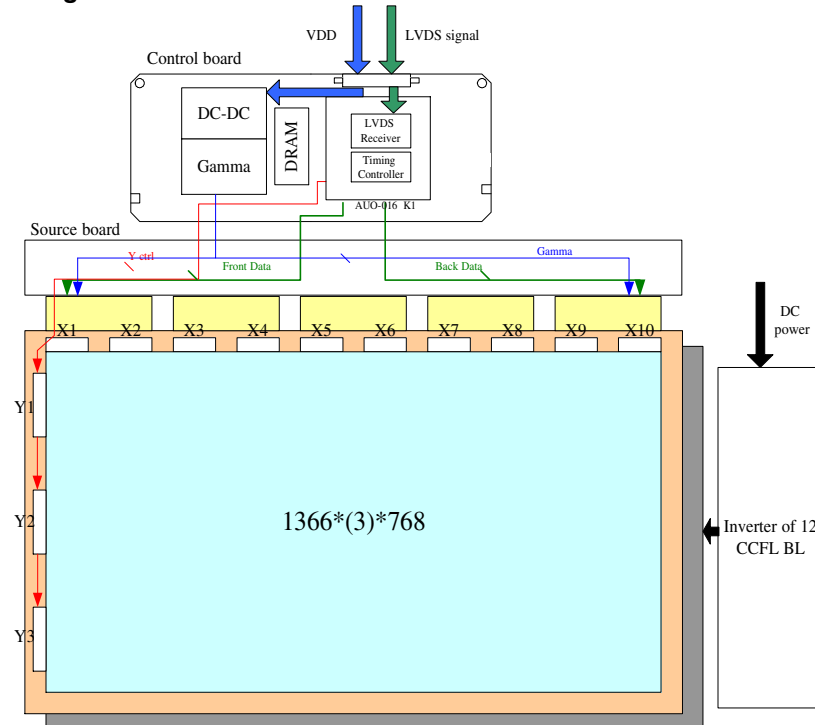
VDD
LVDS signal
Control board
DC-DC
Gamma
DRAM
LVDS Receiver
Timing Controller
AUO-016 K1
Source board
Y ctrl
Front Data
Gamma
Back Data
DC power
X1
X2
X3
X4
X5
X6
X7
X8
X9
X10
Y1
Y2
Y3
1366*(3)*768
Inverter of 12
CCFL BL